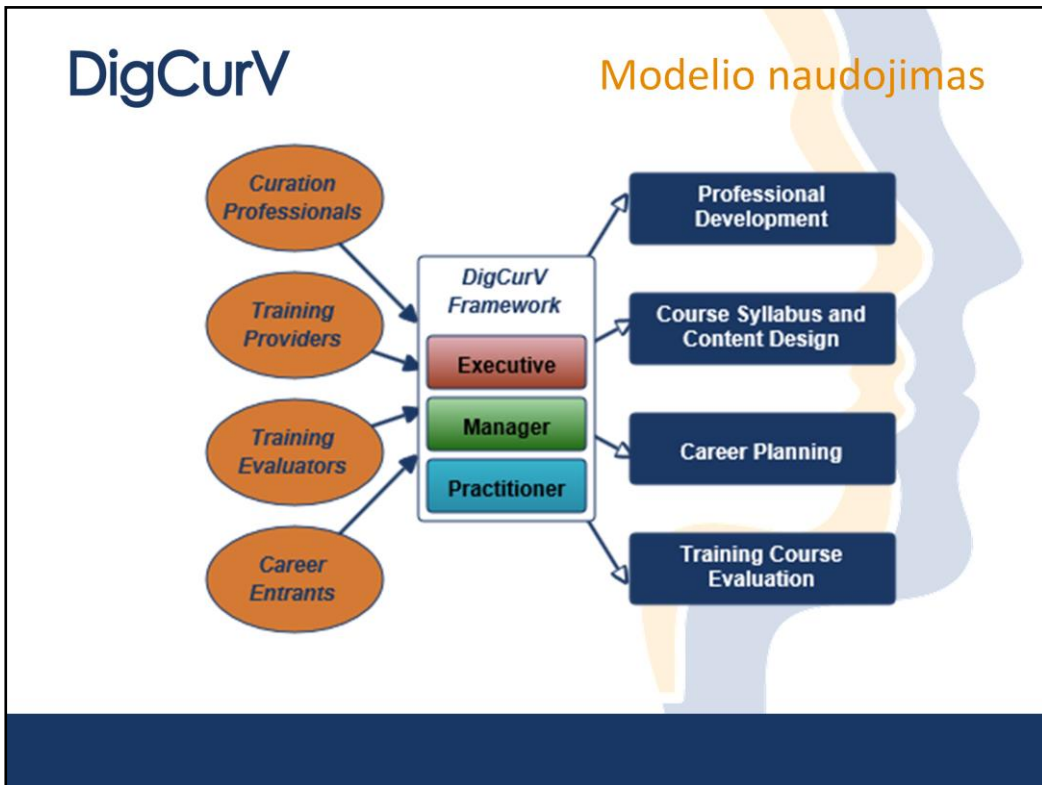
DigCurV

Modelio naudojimas

Curation Professionals

Training Providers

Training Evaluators

Career Entrants

DigCurV Framework

Executive

Manager

Practitioner

Professional Development

Course Syllabus and Content Design

Career Planning

Training Course Evaluation